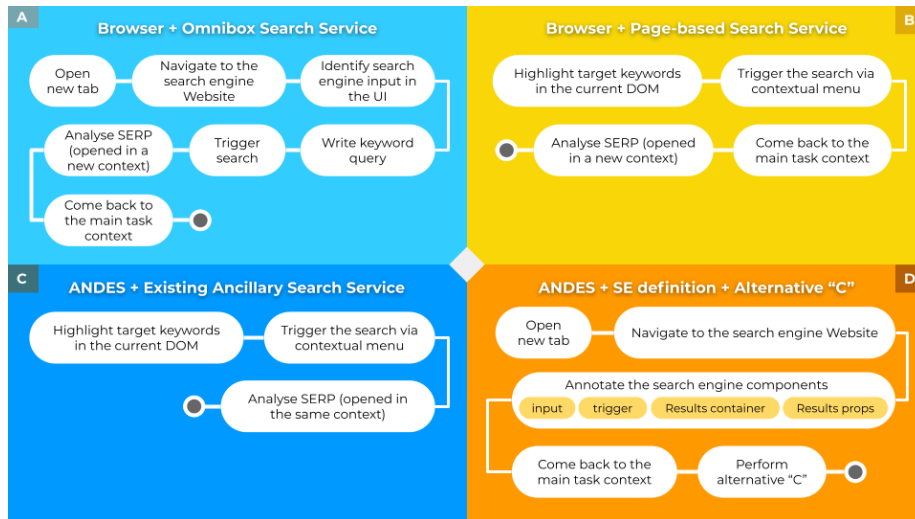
A

Browser + Omnibox Search Service

Open new tab

Navigate to the search engine Website

Identify search engine input in the UI

Write keyword query

Trigger search

Analyse SERP (opened in a new context)

Come back to the main task context

B

Browser + Page-based Search Service

Highlight target keywords in the current DOM

Trigger the search via contextual menu

Come back to the main task context

Analyse SERP (opened in a new context)

C

ANDES + Existing Ancillary Search Service

Highlight target keywords in the current DOM

Trigger the search via contextual menu

Analyse SERP (opened in the same context)

D

ANDES + SE definition + Alternative "C"

Open new tab

Navigate to the search engine Website

Annotate the search engine components

input

trigger

Results container

Results props

Come back to the main task context

Perform alternative "C"